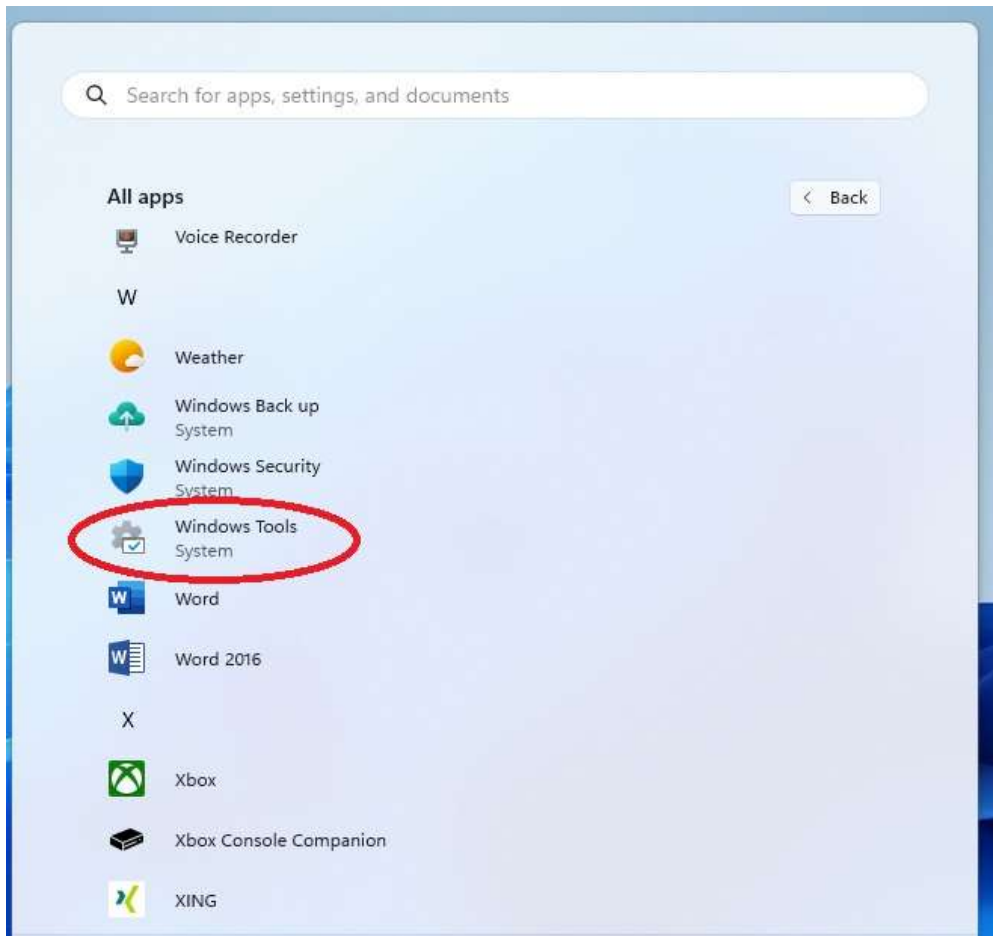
Search for apps, settings, and documents

All apps

Back

Voice Recorder

W

Weather

Windows Back up
System

Windows Security
System

Windows Tools
System

Word

Word 2016

X

Xbox

Xbox Console Companion

XING